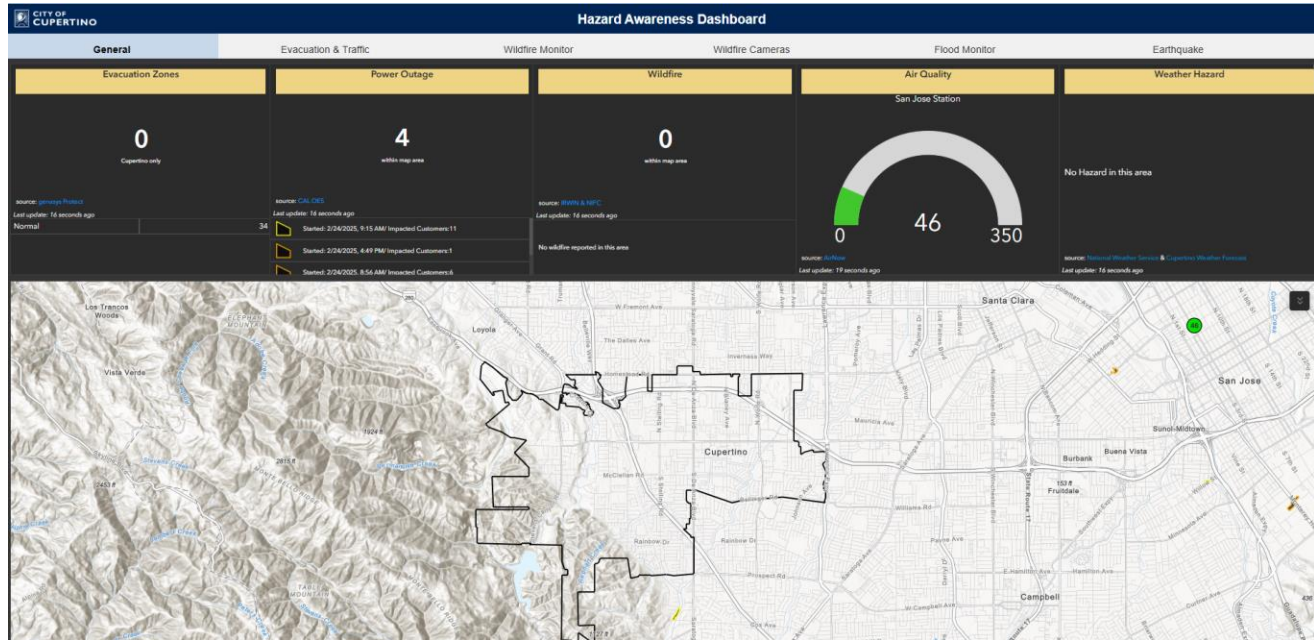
CITY OF CUPERTINO

Hazard Awareness Dashboard

General
Evacuation & Traffic
Wildfire Monitor
Wildfire Cameras
Flood Monitor
Earthquake

Evacuation Zones

0

Cupertino only

source: genasys Protect
Last update: 16 seconds ago

| Normal | 34 |
|---|---|

Power Outage

4

within map area

source: CAL OES
Last update: 16 seconds ago

Started: 2/24/2025, 9:15 AM/ Impacted Customers:11
Started: 2/24/2025, 4:49 PM/ Impacted Customers:1
Started: 2/24/2025, 8:56 AM/ Impacted Customers:6

Wildfire

0

within map area

source: IRWN & NIFC
Last update: 16 seconds ago

No wildfire reported in this area

Air Quality

San Jose Station

0
46
350

source: AirNow
Last update: 19 seconds ago

Weather Hazard

No Hazard in this area

source: National Weather Service & Cupertino Weather Forecast
Last update: 16 seconds ago

Los Trancos Woods
Vista Verde
Loyola
W Fremont Ave
The Dalles Ave
Inverness Way
Homestead Rd
Santa Clara
San Jose
Cupertino
McClellan Rd
Rainbow Dr
Prospect Rd
Williams Rd
Payne Ave
Sunol-Midtown
Buena Vista
Burbank
Fruitdale
Campbell
Hamilton Ave
W Campbell Ave
1024 ft
2815 ft
2453 ft
152 ft
46